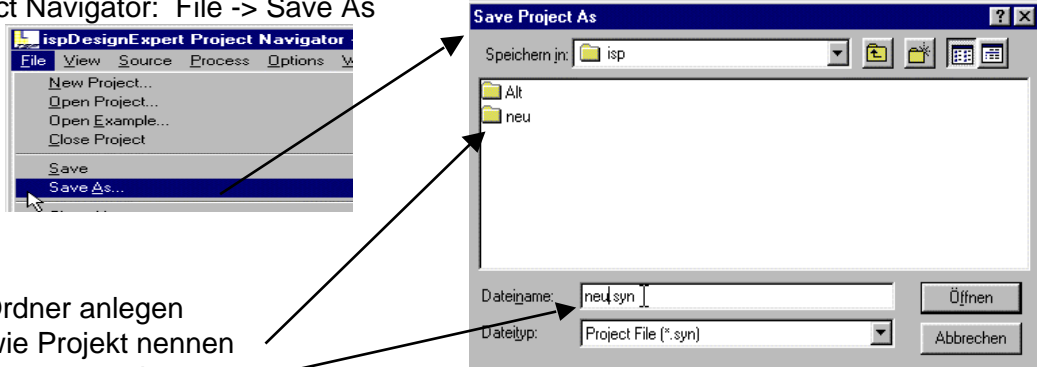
ct Navigator: File -> Save As

ispDesignExpert Project Navigator

File View Source Process Options

New Project...
Open Project...
Open Example...
Close Project

Save
Save As...

rdner anlegen
wie Projekt nennen

Save Project As

Speichern in: isp

Alt
neu

Dateiname: neu.syn

Dateityp: Project File (*.syn)

Öffnen

Abbrechen